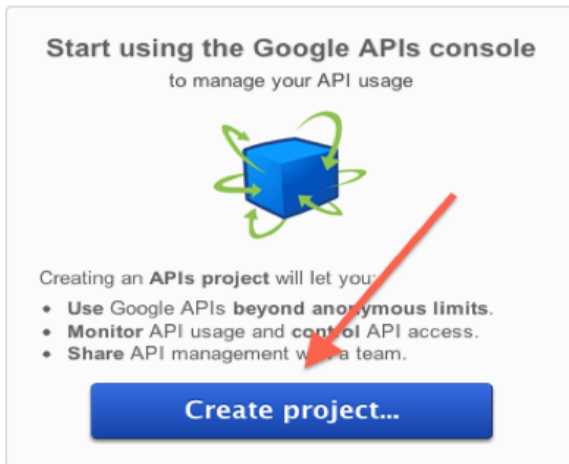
Start using the Google APIs console
to manage your API usage

Creating an **APIs project** will let you:

- **Use** Google APIs **beyond anonymous limits**.
- **Monitor** API usage and **control** API access.
- **Share** API management w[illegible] a team.

Create project...